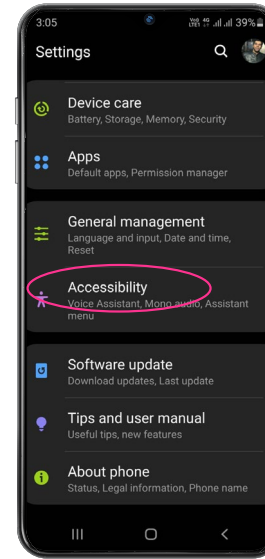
3:05
39%

Settings

Device care
Battery, Storage, Memory, Security

Apps
Default apps, Permission manager

General management
Language and input, Date and time, Reset

Accessibility
Voice Assistant, Mono audio, Assistant menu

Software update
Download updates, Last update

Tips and user manual
Useful tips, new features

About phone
Status, Legal information, Phone name